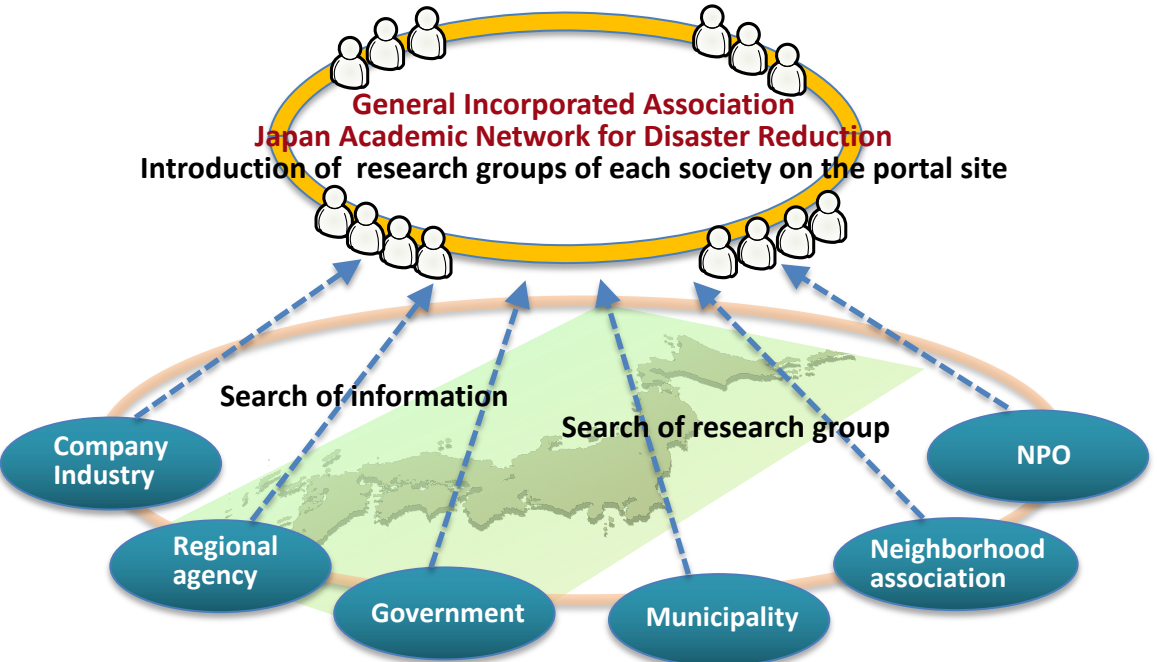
General Incorporated Association
Japan Academic Network for Disaster Reduction
Introduction of research groups of each society on the portal site

Search of information

Search of research group

Company Industry

NPO

Regional agency

Neighborhood association

Government

Municipality